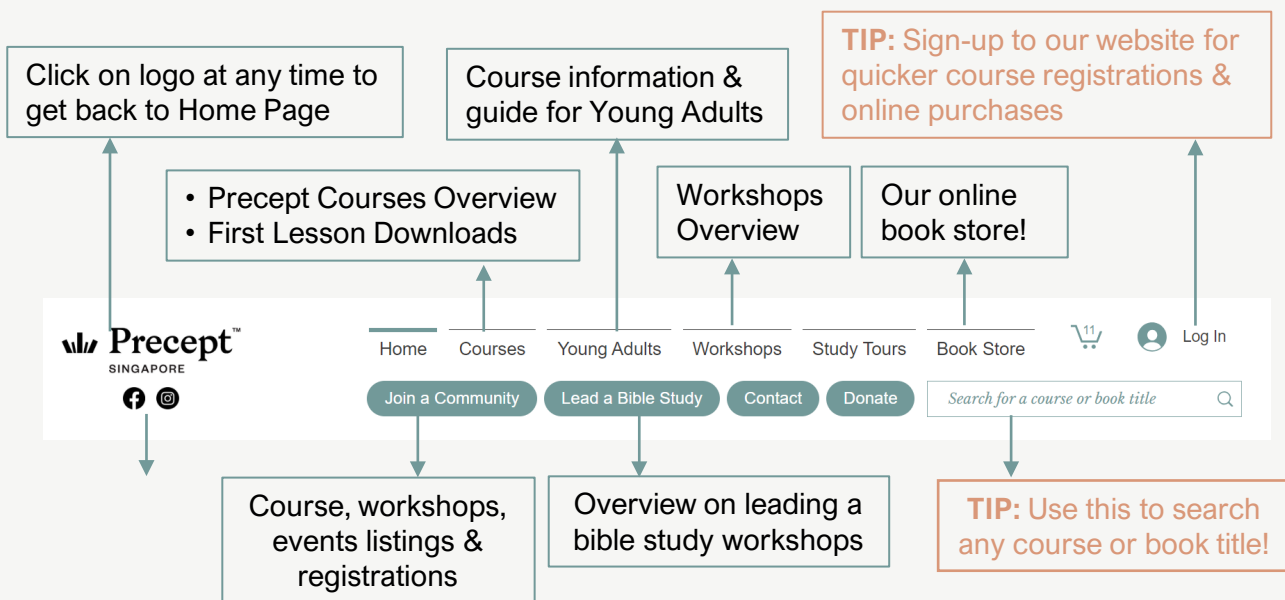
Click on logo at any time to get back to Home Page

Course information & guide for Young Adults

TIP: Sign-up to our website for quicker course registrations & online purchases

• Precept Courses Overview
• First Lesson Downloads

Workshops Overview

Our online book store!

Precept™
SINGAPORE

Home Courses Young Adults Workshops Study Tours Book Store

11

Log In

Join a Community Lead a Bible Study Contact Donate

Search for a course or book title

Course, workshops, events listings & registrations

Overview on leading a bible study workshops

TIP: Use this to search any course or book title!